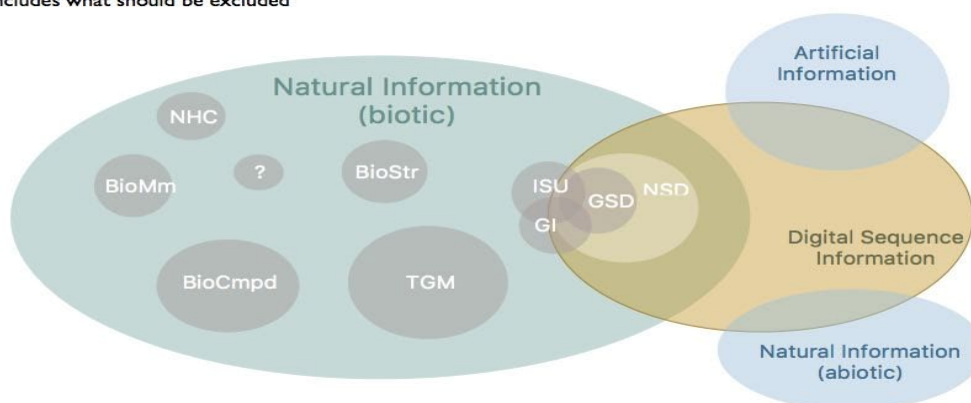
ncludes what should be excluded

Natural Information (biotic)

Artificial Information

NHC

?

BioMm

BioStr

ISU

GSD

NSD

GI

Digital Sequence Information

BioCmpd

TGM

Natural Information (abiotic)